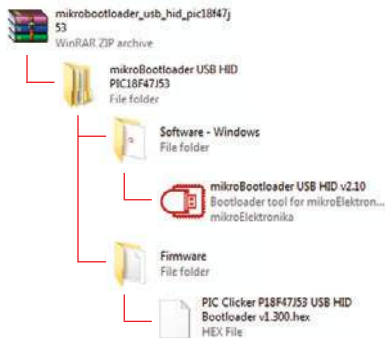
mikrobootloader_usb_hid_pic18f47j53
WinRAR ZIP archive

mikroBootloader USB HID PIC18F47J53
File folder

Software - Windows
File folder

mikroBootloader USB HID v2.10
Bootloader tool for mikroElektron...
mikroElektronika

Firmware
File folder

PIC Clicker P18F47J53 USB HID Bootloader v1.300.hex
HEX File